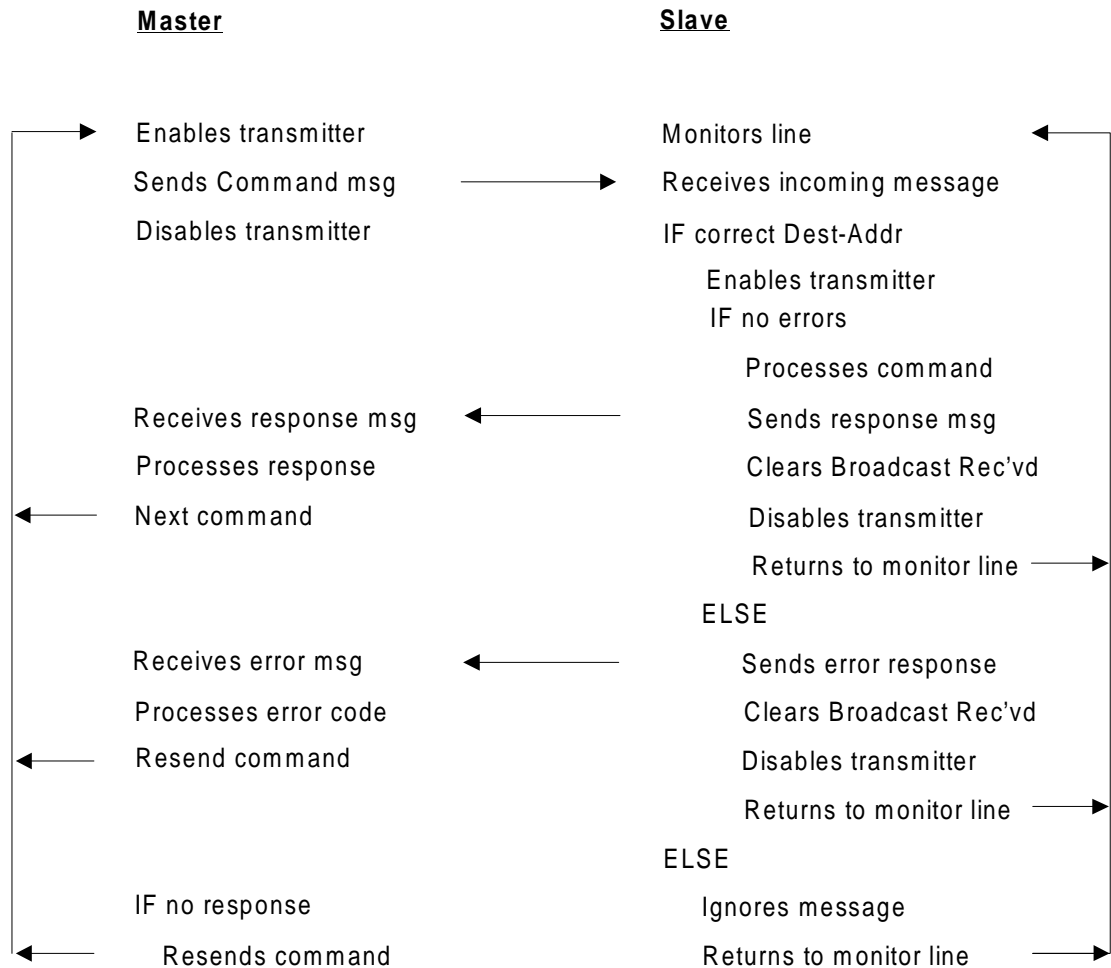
Master

Slave

Enables transmitter

Monitors line

Sends Command msg

Receives incoming message

Disables transmitter

IF correct Dest-Addr

Enables transmitter

IF no errors

Processes command

Receives response msg

Sends response msg

Processes response

Clears Broadcast Rec'vd

Next command

Disables transmitter

Returns to monitor line

ELSE

Receives error msg

Sends error response

Processes error code

Clears Broadcast Rec'vd

Resend command

Disables transmitter

Returns to monitor line

ELSE

IF no response

Ignores message

Resends command

Returns to monitor line